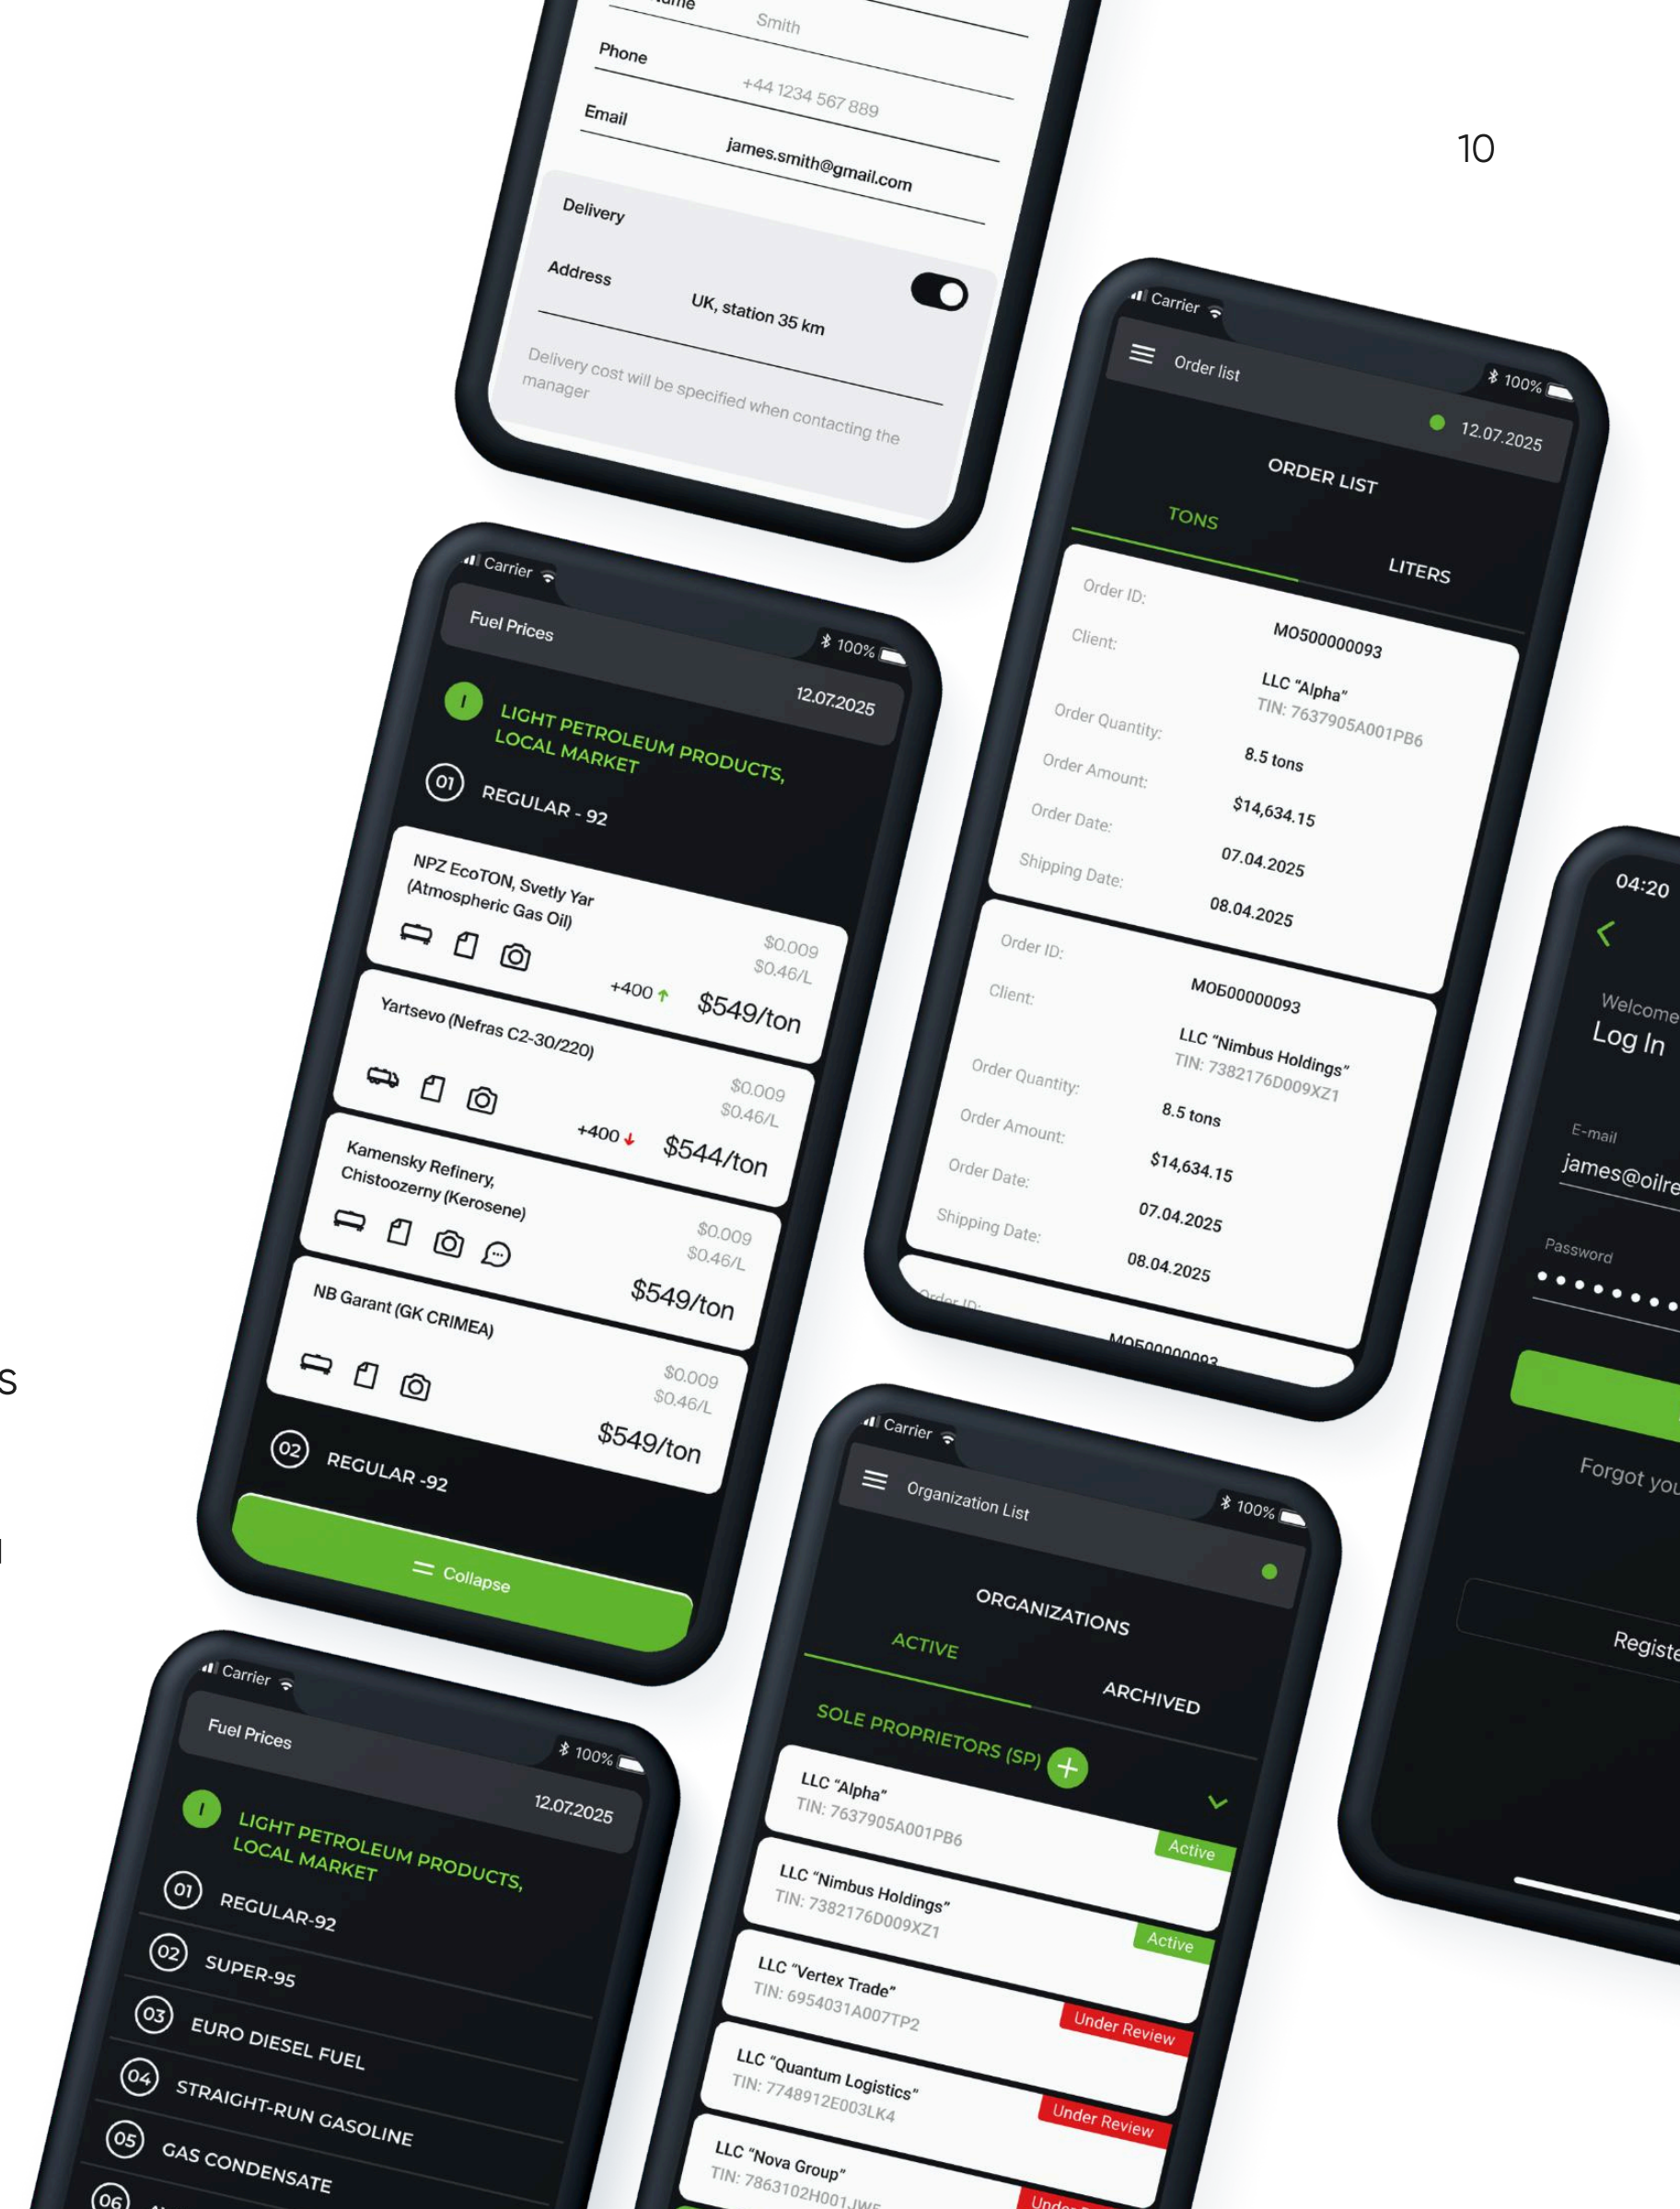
10

Smith
Phone +44 1234 567 889
Email james.smith@gmail.com
Delivery
Address UK, station 35 km
Delivery cost will be specified when contacting the manager

Carrier
Order list
100%
12.07.2025
ORDER LIST
TONS
LITERS
Order ID: MO500000093
Client: LLC "Alpha" TIN: 7637905A001PB6
Order Quantity: 8.5 tons
Order Amount: $14,634.15
Order Date: 07.04.2025
Shipping Date: 08.04.2025
Order ID: MO500000093
Client: LLC "Nimbus Holdings" TIN: 7382176D009XZ1
Order Quantity: 8.5 tons
Order Amount: $14,634.15
Order Date: 07.04.2025
Shipping Date: 08.04.2025
Order ID: MO500000093

Carrier
Fuel Prices
100%
12.07.2025
I
LIGHT PETROLEUM PRODUCTS, LOCAL MARKET
01 REGULAR - 92
NPZ EcoTON, Svetly Yar (Atmospheric Gas Oil)
$0.009
$0.46/L
+400
$549/ton
Yartsevo (Nefras C2-30/220)
$0.009
$0.46/L
+400
$544/ton
Kamensky Refinery, Chistoozerny (Kerosene)
$0.009
$0.46/L
$549/ton
NB Garant (GK CRIMEA)
$0.009
$0.46/L
$549/ton
02 REGULAR -92
Collapse

04:20
Welcome
Log In
E-mail
james@oilre
Password
Forgot you
Registe

s

Carrier
Organization List
100%
ORGANIZATIONS
ACTIVE
ARCHIVED
SOLE PROPRIETORS (SP)
LLC "Alpha" TIN: 7637905A001PB6
Active
LLC "Nimbus Holdings" TIN: 7382176D009XZ1
Active
LLC "Vertex Trade" TIN: 6954031A007TP2
Under Review
LLC "Quantum Logistics" TIN: 7748912E003LK4
Under Review
LLC "Nova Group" TIN: 7863102H001JWE
Under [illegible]

Carrier
Fuel Prices
100%
12.07.2025
I
LIGHT PETROLEUM PRODUCTS, LOCAL MARKET
01 REGULAR-92
02 SUPER-95
03 EURO DIESEL FUEL
04 STRAIGHT-RUN GASOLINE
05 GAS CONDENSATE
06 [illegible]